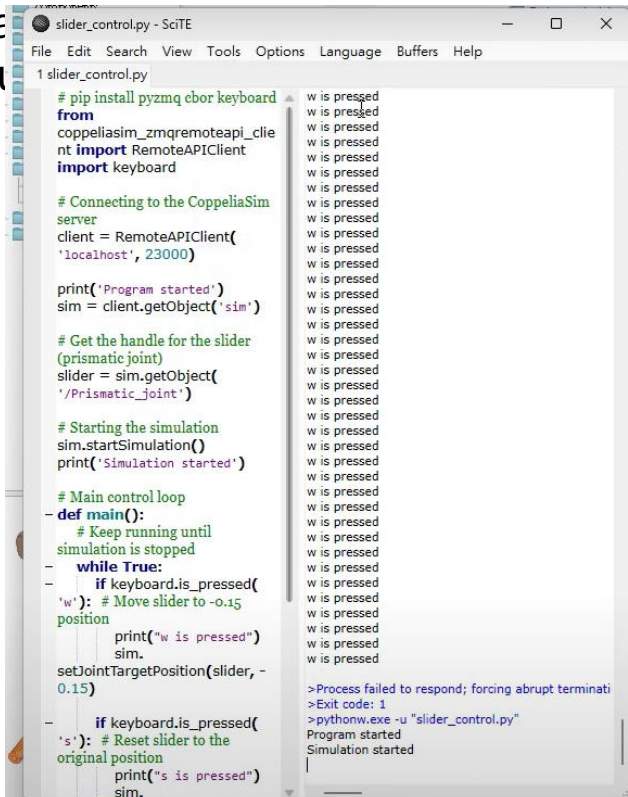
slider_control.py - SciTE
File Edit Search View Tools Options Language Buffers Help
1 slider_control.py

# pip install pyzmq cbor keyboard
from coppeliasim_zmqremoteapi_client import RemoteAPIClient
import keyboard

# Connecting to the CoppeliaSim server
client = RemoteAPIClient('localhost', 23000)

print('Program started')
sim = client.getObject('sim')

# Get the handle for the slider (prismatic joint)
slider = sim.getObject('/Prismatic_joint')

# Starting the simulation
sim.startSimulation()
print('Simulation started')

# Main control loop
def main():
# Keep running until simulation is stopped
while True:
if keyboard.is_pressed('w'): # Move slider to -0.15 position
print("w is pressed")
sim.setJointTargetPosition(slider, -0.15)

if keyboard.is_pressed('s'): # Reset slider to the original position
print("s is pressed")
sim.

w is pressed
w is pressed
w is pressed
w is pressed
w is pressed
w is pressed
w is pressed
w is pressed
w is pressed
w is pressed
w is pressed
w is pressed
w is pressed
w is pressed
w is pressed
w is pressed
w is pressed
w is pressed
w is pressed
w is pressed
w is pressed
w is pressed
w is pressed
w is pressed
w is pressed
w is pressed
w is pressed
w is pressed
w is pressed
w is pressed
w is pressed
w is pressed
w is pressed
w is pressed
w is pressed
w is pressed
w is pressed
w is pressed
w is pressed
w is pressed
>Process failed to respond; forcing abrupt terminati
>Exit code: 1
>pythonw.exe -u "slider_control.py"
Program started
Simulation started